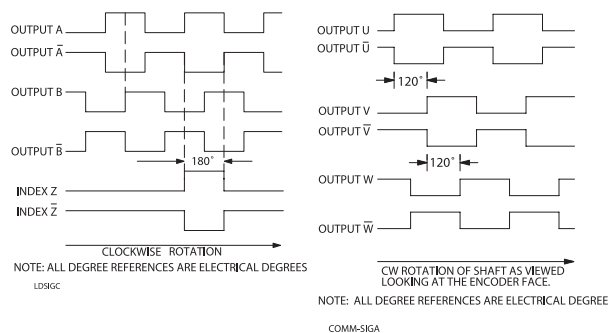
OUTPUT A
OUTPUT $\bar{A}$
OUTPUT B
OUTPUT $\bar{B}$
180°
INDEX Z
INDEX $\bar{Z}$
CLOCKWISE ROTATION
NOTE: ALL DEGREE REFERENCES ARE ELECTRICAL DEGREES
LDSIGC

OUTPUT U
OUTPUT $\bar{U}$
120°
OUTPUT V
OUTPUT $\bar{V}$
120°
OUTPUT W
OUTPUT $\bar{W}$
CW ROTATION OF SHAFT AS VIEWED LOOKING AT THE ENCODER FACE.
NOTE: ALL DEGREE REFERENCES ARE ELECTRICAL DEGREE
COMM-SIGA